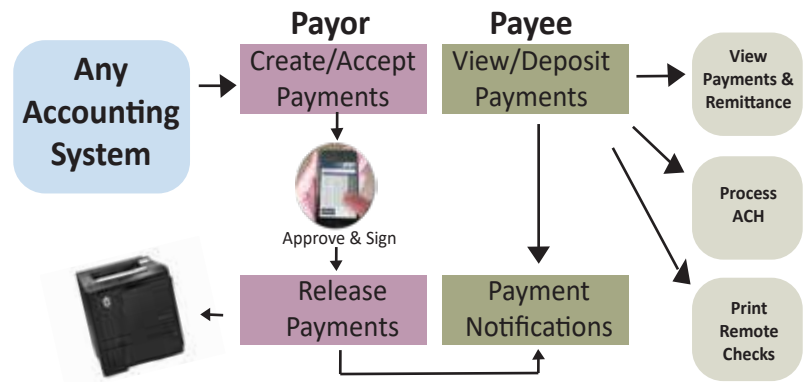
Payor

Payee

Any Accounting System

Create/Accept Payments

View/Deposit Payments

View Payments & Remittance

Approve & Sign

Process ACH

Release Payments

Payment Notifications

Print Remote Checks